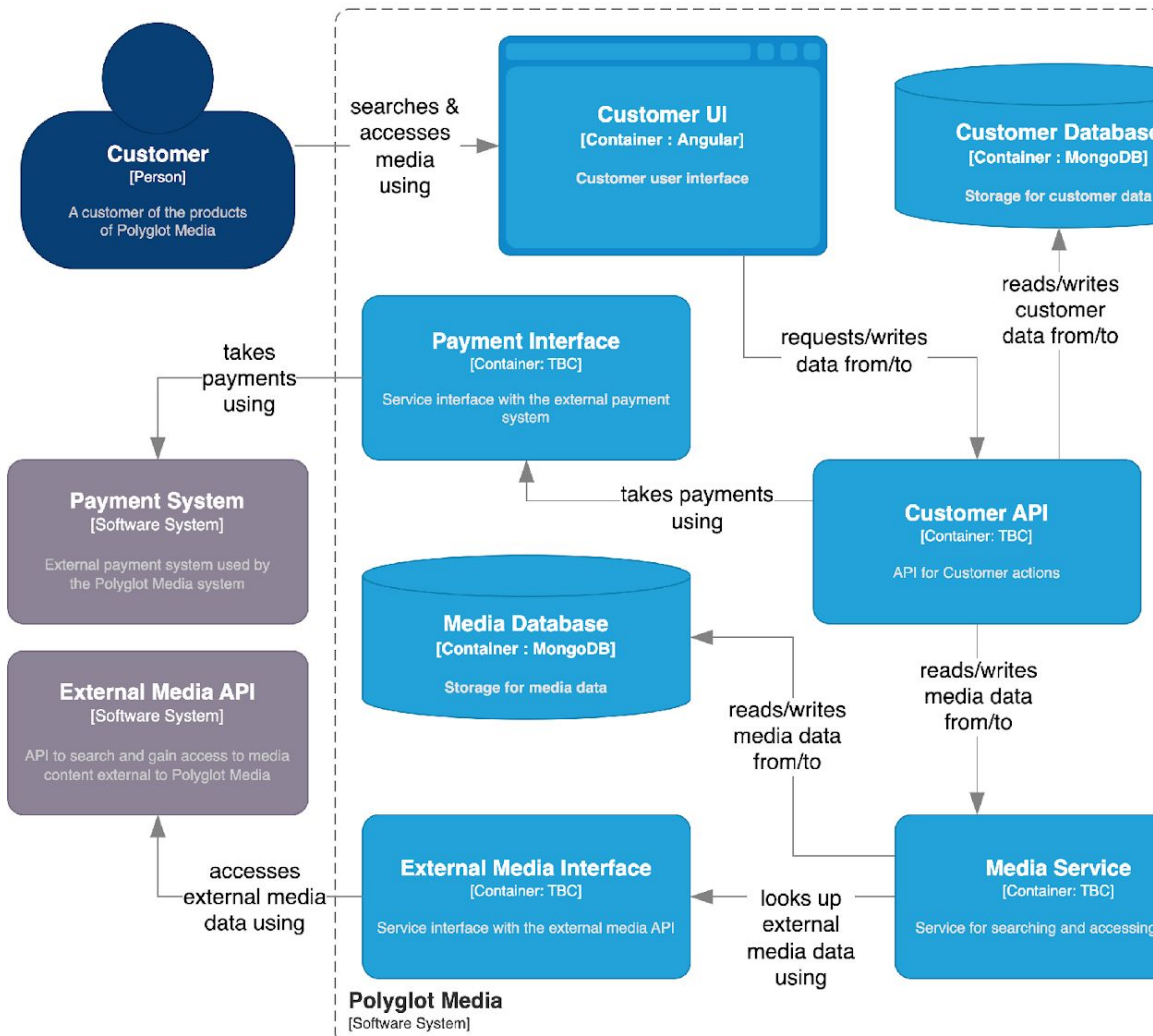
Customer
[Person]

A customer of the products of Polyglot Media

searches & accesses media using

Customer UI
[Container : Angular]

Customer user interface

Customer Database
[Container : MongoDB]

Storage for customer data

reads/writes customer data from/to

Payment Interface
[Container: TBC]

Service interface with the external payment system

requests/writes data from/to

takes payments using

Payment System
[Software System]

External payment system used by the Polyglot Media system

takes payments using

Customer API
[Container: TBC]

API for Customer actions

Media Database
[Container : MongoDB]

Storage for media data

reads/writes media data from/to

reads/writes media data from/to

External Media API
[Software System]

API to search and gain access to media content external to Polyglot Media

accesses external media data using

External Media Interface
[Container: TBC]

Service interface with the external media API

looks up external media data using

Media Service
[Container: TBC]

Service for searching and accessing

Polyglot Media
[Software System]